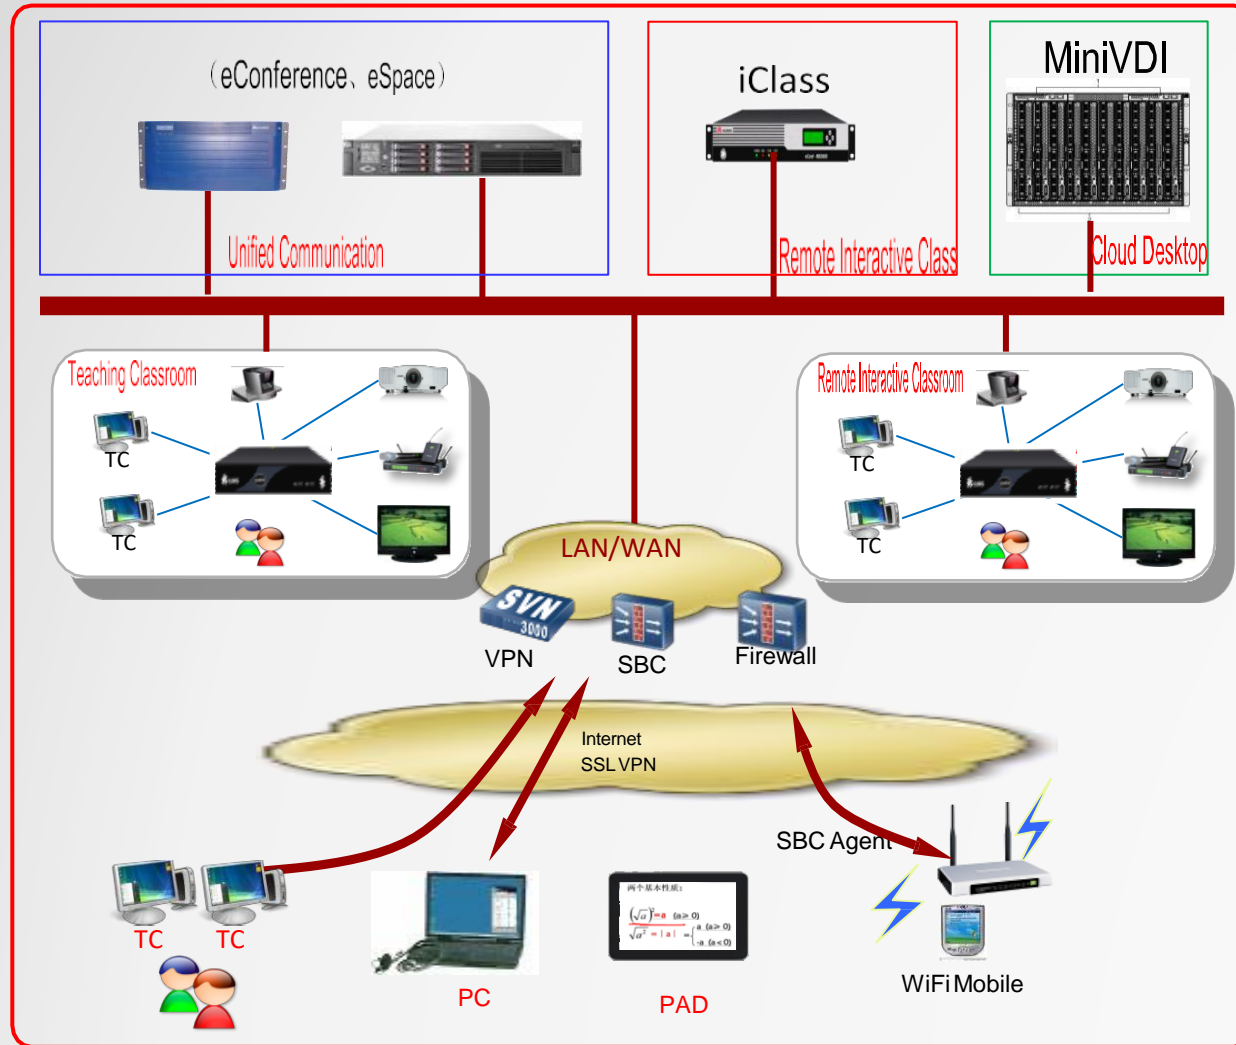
（eConference、eSpace）

Unified Communication

iClass

Remote Interactive Class

MiniVDI

Cloud Desktop

Teaching Classroom

TC

TC

Remote Interactive Classroom

TC

TC

LAN/WAN

SVN 3000

VPN

SBC

Firewall

Internet
SSL VPN

SBC Agent

TC TC

PC

两个基本性质：
$(\sqrt{a})^2=a \quad (a\geq 0)$
$\sqrt{a^2}=|a|=\begin{cases} a & (a\geq 0) \\ -a & (a<0) \end{cases}$

PAD

WiFi Mobile